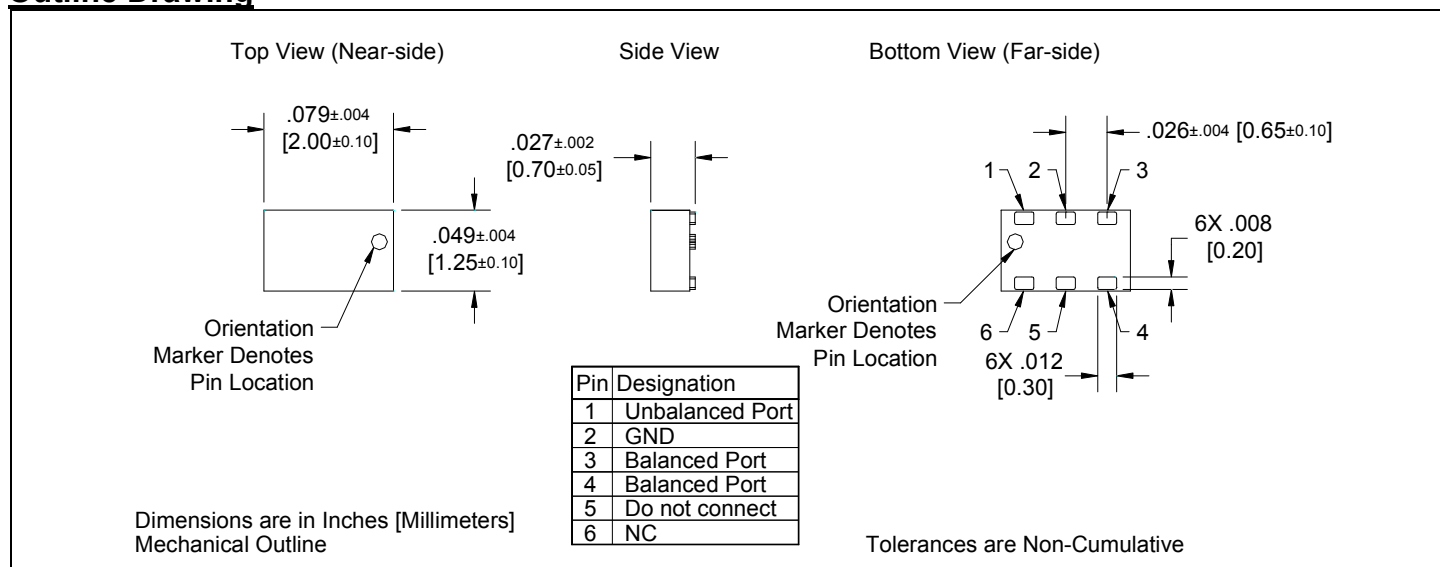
Outline Drawing

Top View (Near-side)

Side View

Bottom View (Far-side)

.079±.004 [2.00±0.10]

.027±.002 [0.70±0.05]

.026±.004 [0.65±0.10]

1 2 3

.049±.004 [1.25±0.10]

6X .008 [0.20]

Orientation Marker Denotes Pin Location

Orientation Marker Denotes Pin Location

6 5 4

6X .012 [0.30]

| Pin | Designation |
|---|---|
| 1 | Unbalanced Port |
| 2 | GND |
| 3 | Balanced Port |
| 4 | Balanced Port |
| 5 | Do not connect |
| 6 | NC |

Dimensions are in Inches [Millimeters]
Mechanical Outline

Tolerances are Non-Cumulative